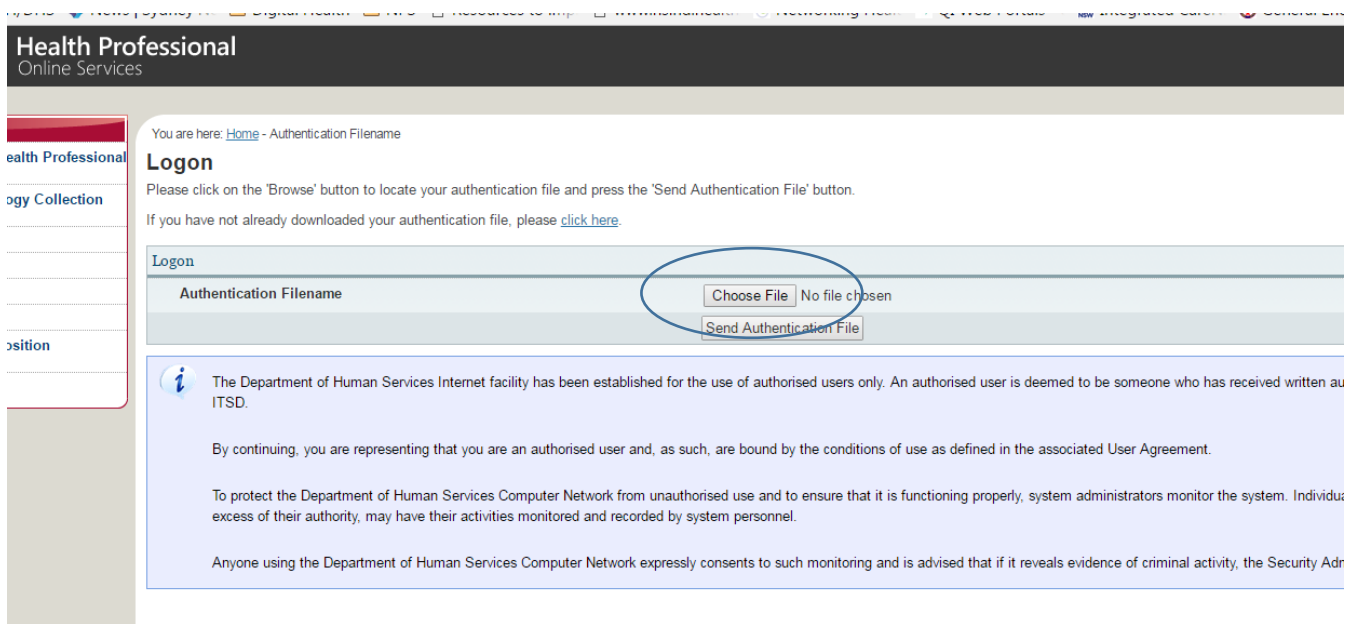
Health Professional
Online Services

ealth Professional
ogy Collection
osition

You are here: Home - Authentication Filename

Logon

Please click on the 'Browse' button to locate your authentication file and press the 'Send Authentication File' button.

If you have not already downloaded your authentication file, please click here.

Logon

Authentication Filename

Choose File No file chosen

Send Authentication File

The Department of Human Services Internet facility has been established for the use of authorised users only. An authorised user is deemed to be someone who has received written au ITSD.

By continuing, you are representing that you are an authorised user and, as such, are bound by the conditions of use as defined in the associated User Agreement.

To protect the Department of Human Services Computer Network from unauthorised use and to ensure that it is functioning properly, system administrators monitor the system. Individua excess of their authority, may have their activities monitored and recorded by system personnel.

Anyone using the Department of Human Services Computer Network expressly consents to such monitoring and is advised that if it reveals evidence of criminal activity, the Security Adr